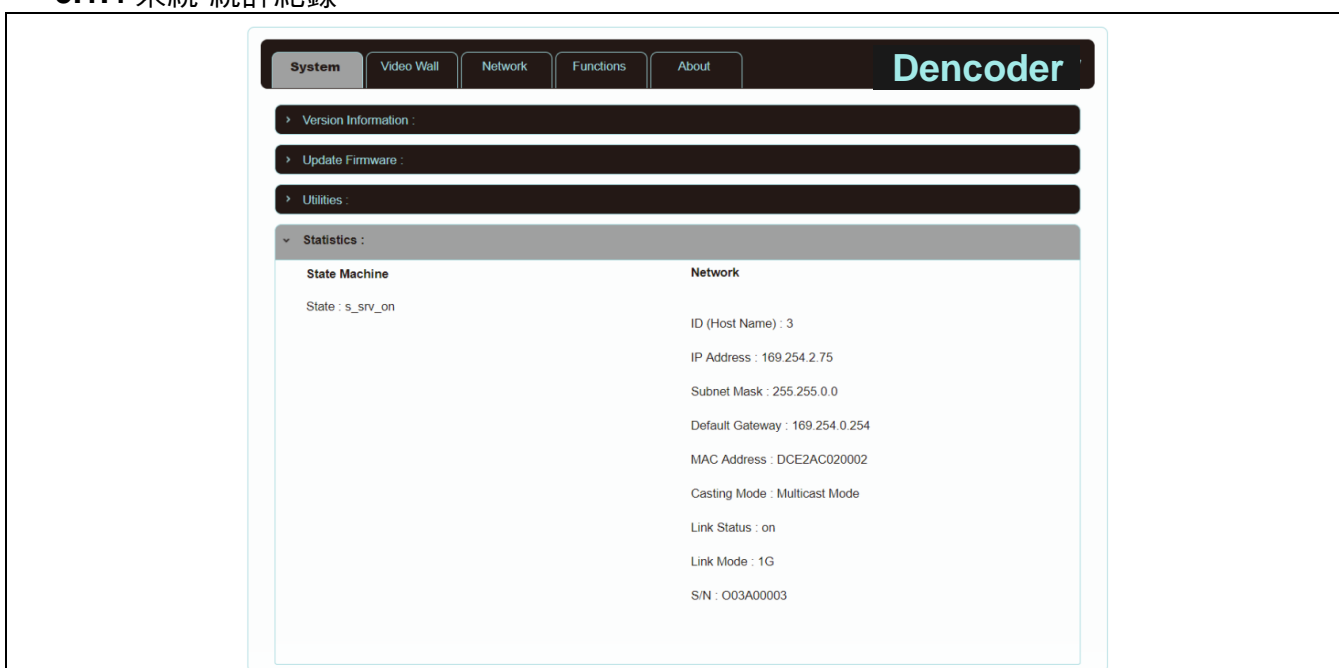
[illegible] 系統-統計紀錄

System | Video Wall | Network | Functions | About

Dencoder

› Version Information :

› Update Firmware :

› Utilities :

⌄ Statistics :

State Machine

State : s_srv_on

Network

ID (Host Name) : 3

IP Address : 169.254.2.75

Subnet Mask : 255.255.0.0

Default Gateway : 169.254.0.254

MAC Address : DCE2AC020002

Casting Mode : Multicast Mode

Link Status : on

Link Mode : 1G

S/N : O03A00003